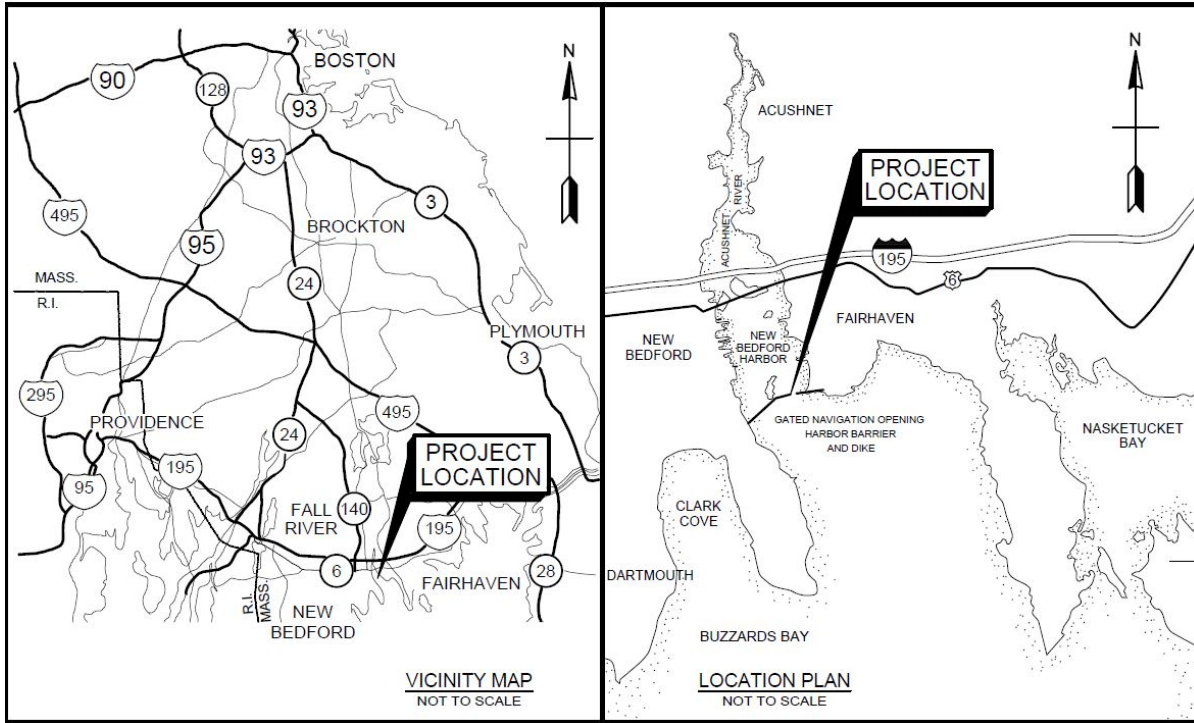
90
128
BOSTON
93
N
93
3
495
95
BROCKTON
MASS.
R.I.
24
PLYMOUTH
3
295
495
PROVIDENCE
24
PROJECT LOCATION
195
95
FALL RIVER
140
195
28
6
FAIRHAVEN
R.I.
MASS.
NEW BEDFORD
VICINITY MAP
NOT TO SCALE

ACUSHNET
N
PROJECT LOCATION
ACUSHNET RIVER
195
6
NEW BEDFORD
NEW BEDFORD HARBOR
FAIRHAVEN
GATED NAVIGATION OPENING HARBOR BARRIER AND DIKE
NASKETUCKET BAY
CLARK COVE
DARTMOUTH
BUZZARDS BAY
LOCATION PLAN
NOT TO SCALE